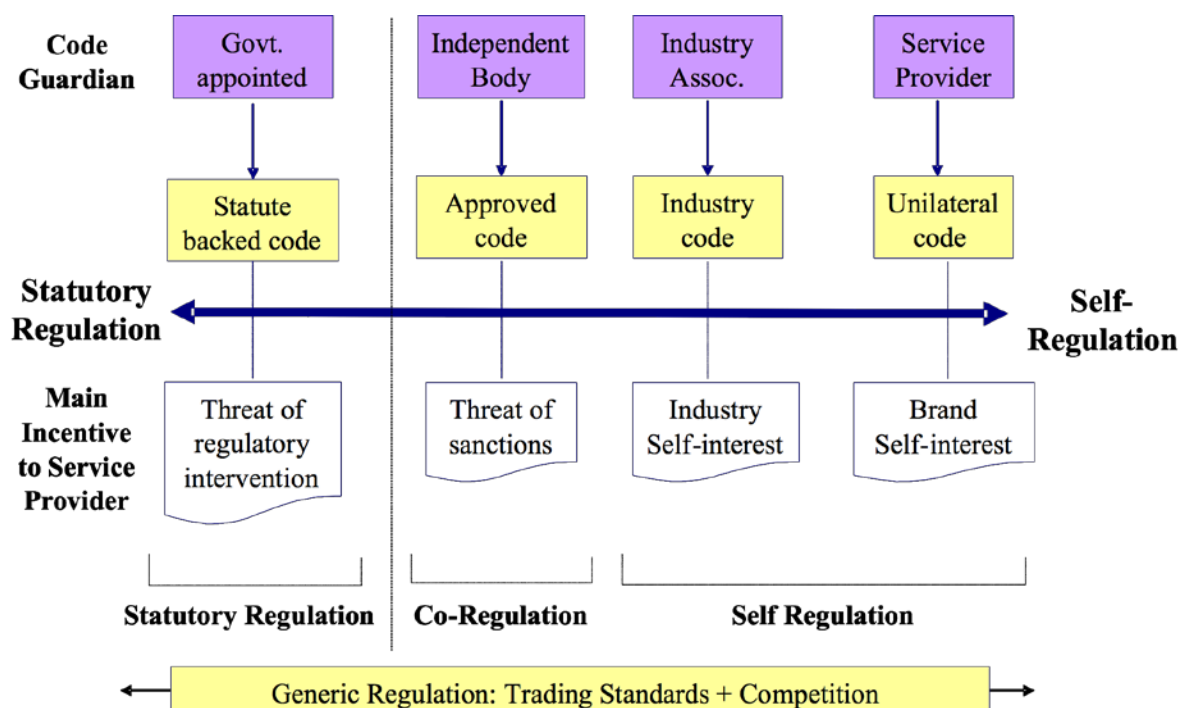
Code Guardian

Govt. appointed

Independent Body

Industry Assoc.

Service Provider

Statute backed code

Approved code

Industry code

Unilateral code

Statutory Regulation

Self-Regulation

Main Incentive to Service Provider

Threat of regulatory intervention

Threat of sanctions

Industry Self-interest

Brand Self-interest

Statutory Regulation

Co-Regulation

Self Regulation

Generic Regulation: Trading Standards + Competition